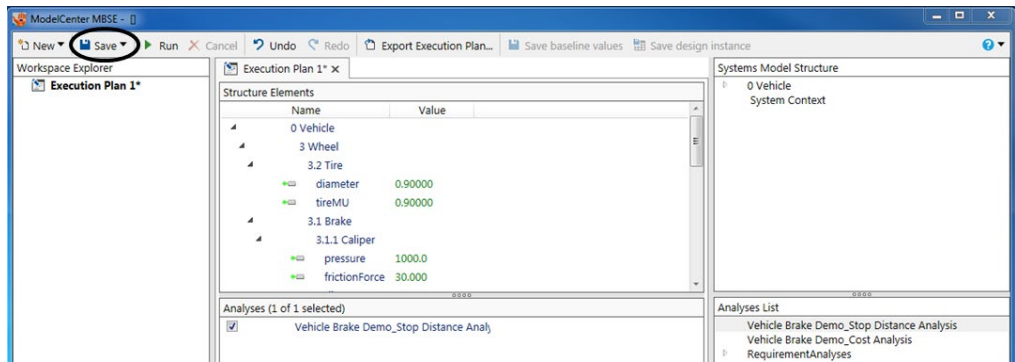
ModelCenter MBSE - []

New ▾ Save ▾ Run Cancel Undo Redo Export Execution Plan... Save baseline values Save design instance

Workspace Explorer

Execution Plan 1*

Execution Plan 1* ×

Structure Elements

| Name | Value |
|---|---|
| 0 Vehicle | |
| 3 Wheel | |
| 3.2 Tire | |
| diameter | 0.90000 |
| tireMU | 0.90000 |
| 3.1 Brake | |
| 3.1.1 Caliper | |
| pressure | 1000.0 |
| frictionForce | 30.000 |

Analyses (1 of 1 selected)

Vehicle Brake Demo_Stop Distance Analy

Systems Model Structure

0 Vehicle
System Context

Analyses List

Vehicle Brake Demo_Stop Distance Analysis
Vehicle Brake Demo_Cost Analysis
RequirementAnalyses